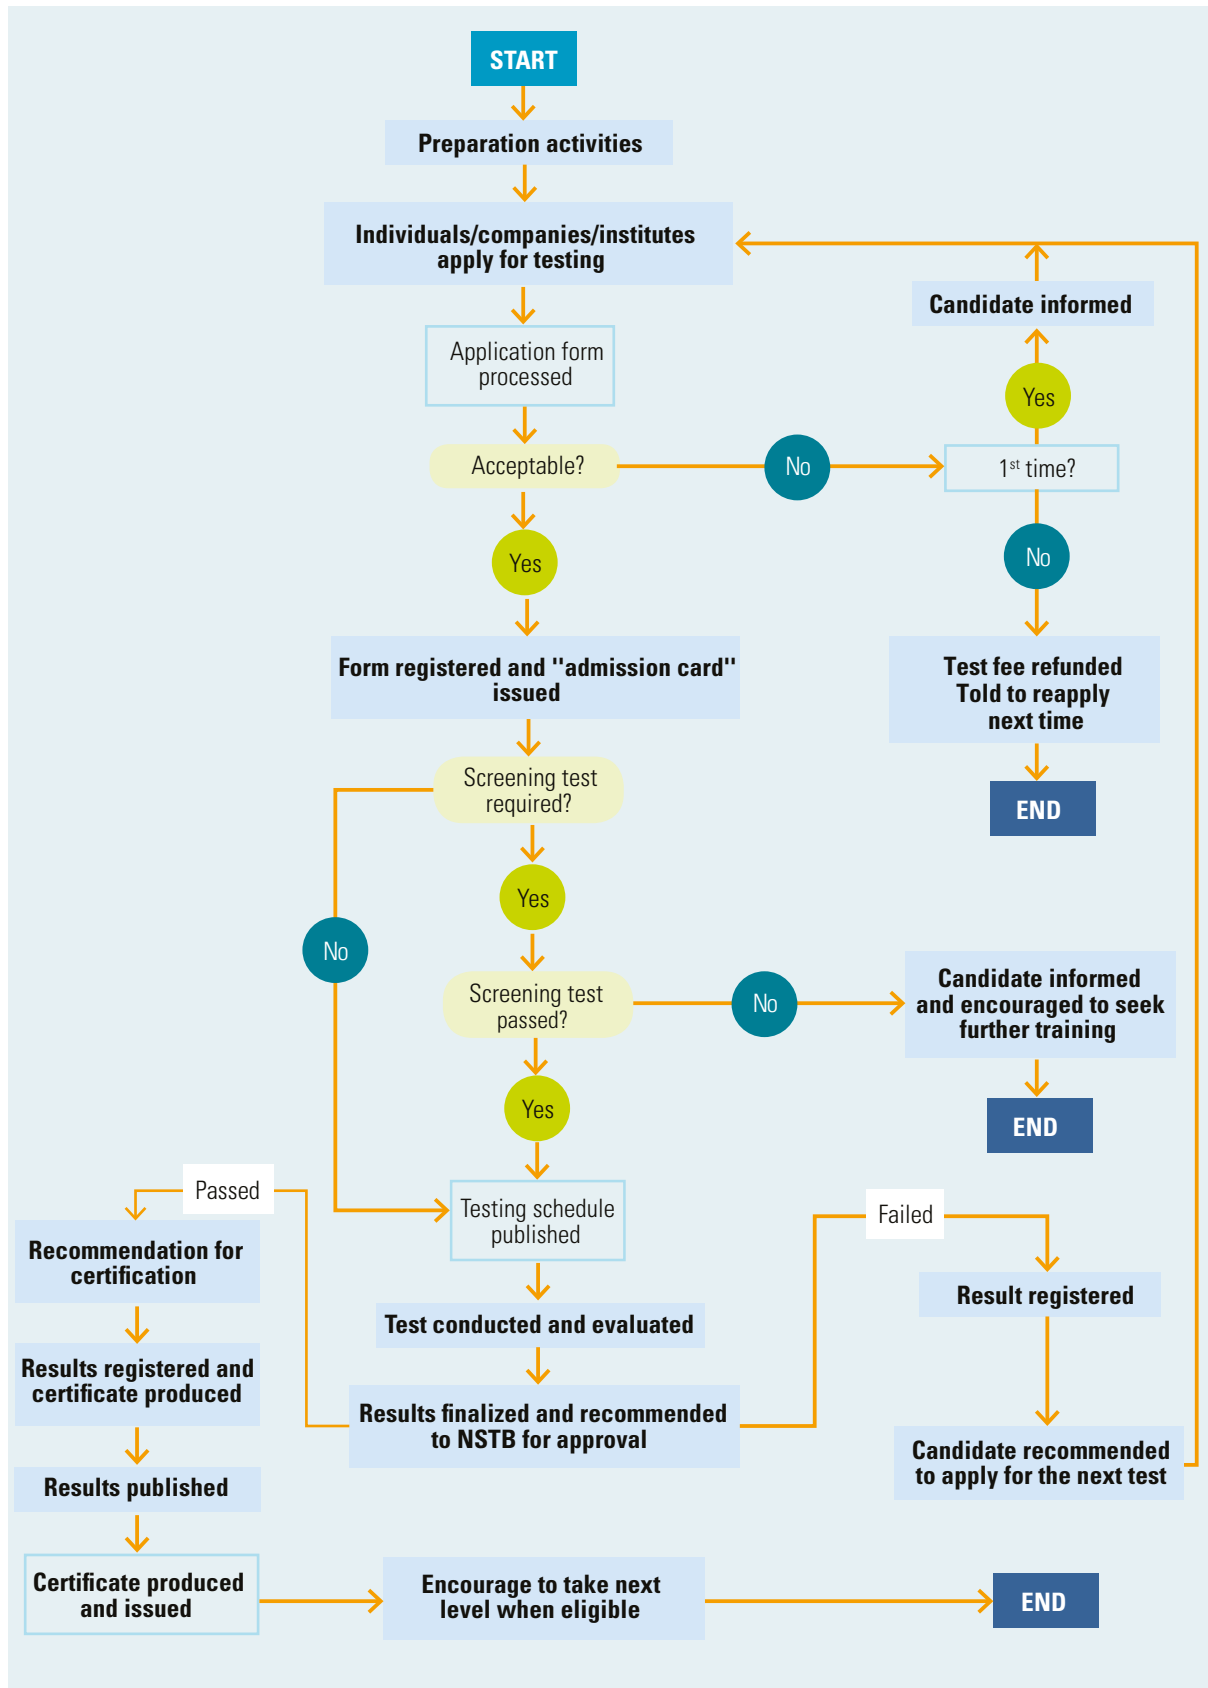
START

Preparation activities

Individuals/companies/institutes apply for testing

Candidate informed

Application form processed

Yes

Acceptable?

No

1$^{st}$ time?

No

Yes

Form registered and "admission card" issued

Test fee refunded Told to reapply next time

END

Screening test required?

Yes

No

Screening test passed?

No

Candidate informed and encouraged to seek further training

END

Yes

Passed

Recommendation for certification

Testing schedule published

Failed

Result registered

Test conducted and evaluated

Results registered and certificate produced

Results finalized and recommended to NSTB for approval

Candidate recommended to apply for the next test

Results published

Certificate produced and issued

Encourage to take next level when eligible

END